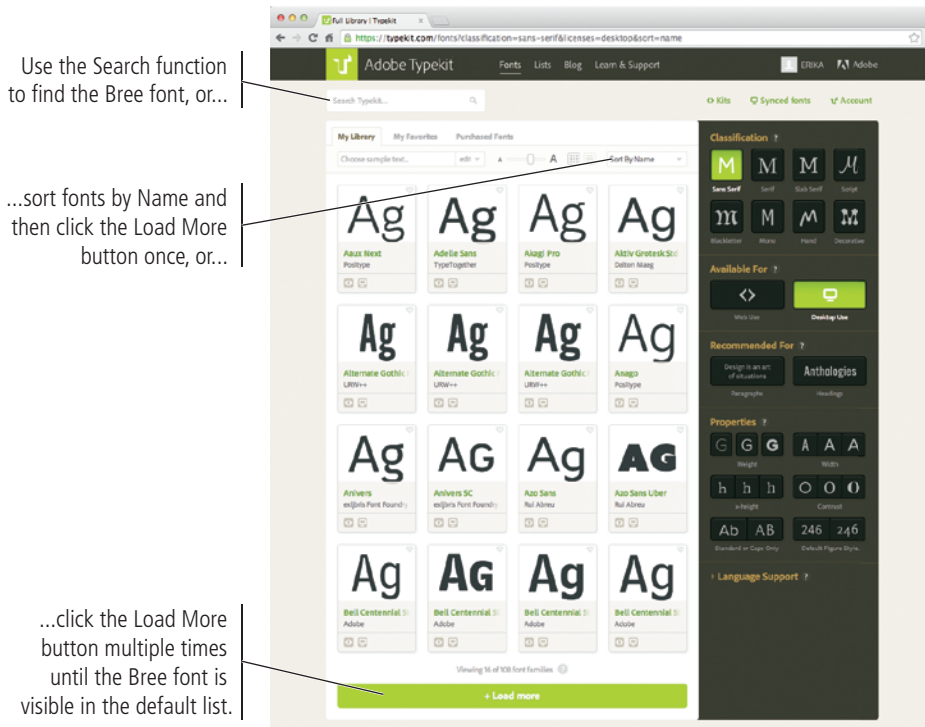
Use the Search function to find the Bree font, or...

...sort fonts by Name and then click the Load More button once, or...

...click the Load More button multiple times until the Bree font is visible in the default list.

Full Library | Typekit

https://typekit.com/fonts?classification=sans-serif&licenses=desktop&sort=name

Adobe Typekit Fonts Lists Blog Learn & Support ERIKA Adobe

Search Typekit... Kits Synced fonts Account

My Library My Favorites Purchased Fonts

Choose sample text... edit A A Sort By Name

Ag Aaux Next Positype
Ag Adelle Sans TypeTogether
Ag Akagi Pro Positype
Ag Aktiv Grotesk Std Dalton Maag
Ag Alternate Gothic URW++
Ag Alternate Gothic URW++
Ag Alternate Gothic URW++
Ag Anago Positype
Ag Anivers exljbris Font Foundry
AG Anivers SC exljbris Font Foundry
Ag Azo Sans Rui Abreu
AG Azo Sans Uber Rui Abreu
Ag Bell Centennial Adobe
AG Bell Centennial Adobe
Ag Bell Centennial Adobe
Ag Bell Centennial Adobe

Viewing 16 of 108 font families

+ Load more

Classification ?
M Sans Serif M Serif M Slab Serif M Script
m Blackletter M Mono M Hand M Decorative

Available For ?
<> Web Use Desktop Use

Recommended For ?
Design is an art of situations Paragraphs
Anthologies Headings

Properties ?
G G G Weight A A A Width
h h h x-height O O O Contrast
Ab AB Standard or Caps Only 246 246 Default Figure Style

Language Support ?